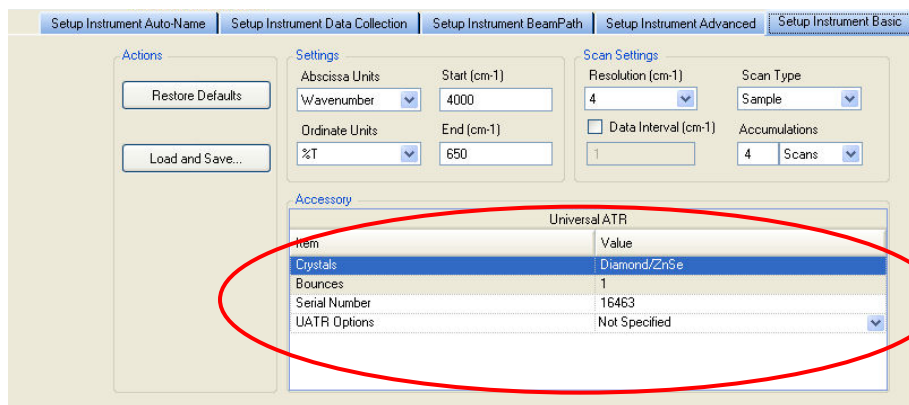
Setup Instrument Auto-Name | Setup Instrument Data Collection | Setup Instrument BeamPath | Setup Instrument Advanced | Setup Instrument Basic

Actions

Restore Defaults

Load and Save...

Settings

Abscissa Units
Wavenumber

Start (cm-1)
4000

Ordinate Units
%T

End (cm-1)
650

Scan Settings

Resolution (cm-1)
4

Scan Type
Sample

Data Interval (cm-1)
1

Accumulations
4 Scans

Accessory

Universal ATR

| Item | Value |
|---|---|
| Crystals | Diamond/ZnSe |
| Bounces | 1 |
| Serial Number | 16463 |
| UATR Options | Not Specified |